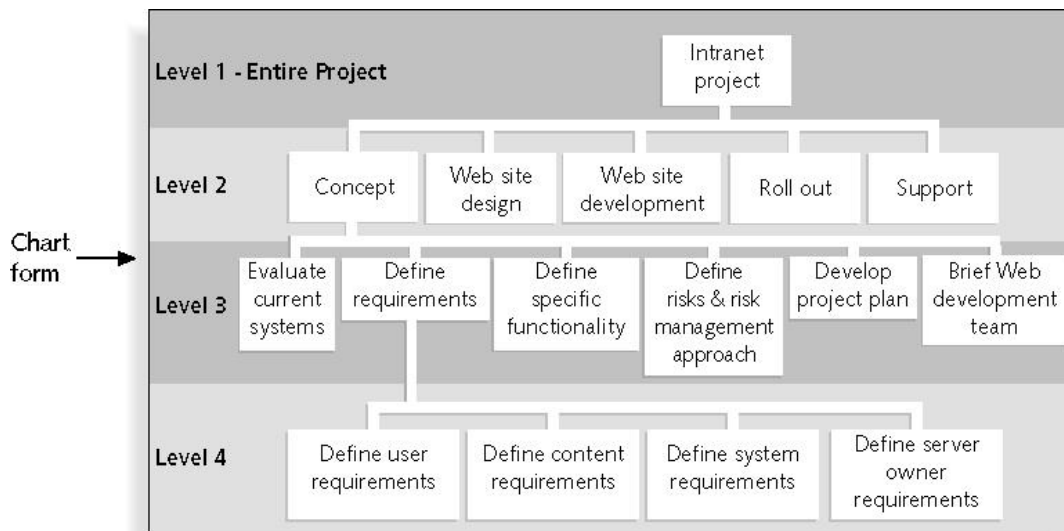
Chart form

Level 1 - Entire Project

Intranet project

Level 2

Concept

Web site design

Web site development

Roll out

Support

Level 3

Evaluate current systems

Define requirements

Define specific functionality

Define risks & risk management approach

Develop project plan

Brief Web development team

Level 4

Define user requirements

Define content requirements

Define system requirements

Define server owner requirements